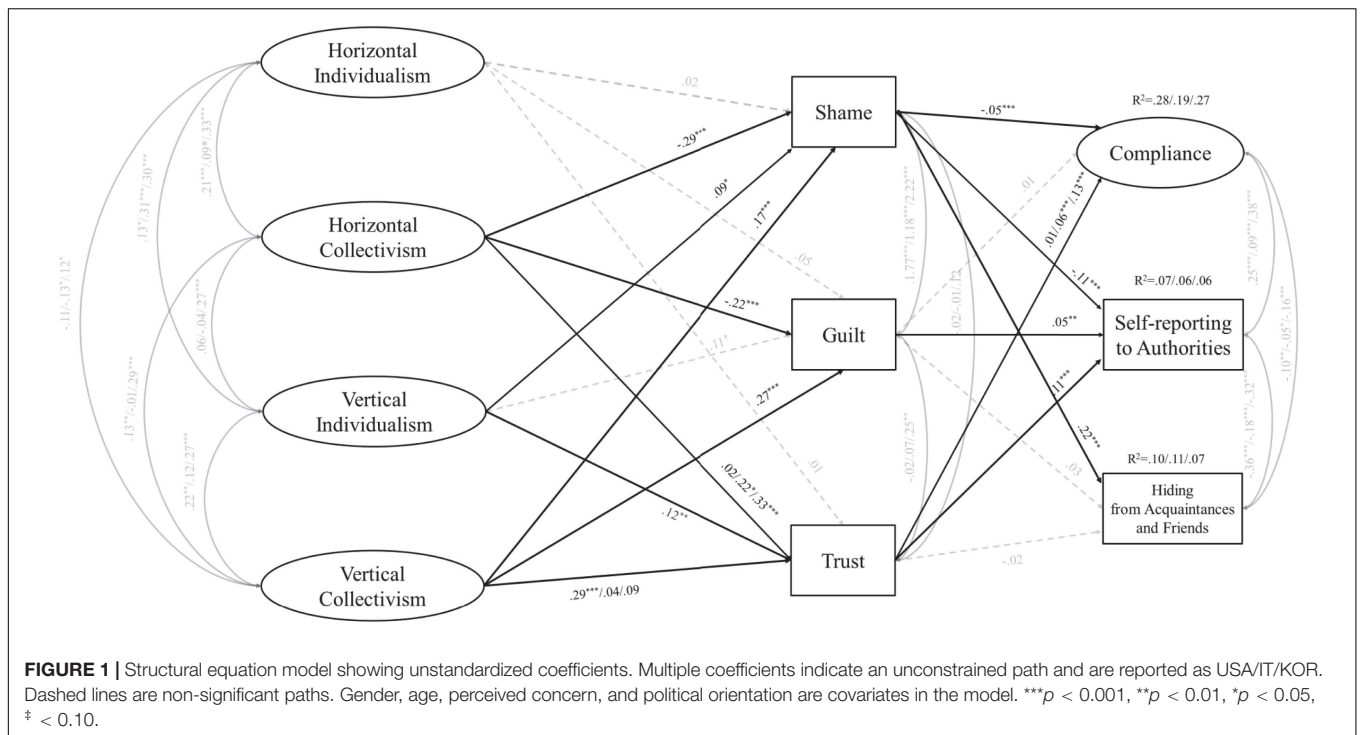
Horizontal Individualism

Horizontal Collectivism

Vertical Individualism

Vertical Collectivism

Shame

Guilt

Trust

Compliance

Self-reporting to Authorities

Hiding from Acquaintances and Friends

R²=.28/.19/.27

R²=.07/.06/.06

R²=.10/.11/.07

.02

-.29***

.09*

.17***

-.05***

.01

.05

-.22***

.11*

.27***

.01

.02/.22*/.33***

.12**

.29***/.04/.09

.01/.06**/.13***

-.11***

.05**

.11***

.22***

.03

-.02

1.77***/1.18***/2.22***

.02/-.01/.12

-.02/.07/.25**

.21***/.09*/.33***

.13*/.31***/.30***

-.11/-.13*/.12*

.06/-.04/.27***

.13**/-.01/.29***

.22**/.12/.27***

.25***/.09***/.38***

-.10**/-.05*/-.16**

-.36***/-.18***/-.32***

FIGURE 1 | Structural equation model showing unstandardized coefficients. Multiple coefficients indicate an unconstrained path and are reported as USA/IT/KOR. Dashed lines are non-significant paths. Gender, age, perceived concern, and political orientation are covariates in the model. ***$p$ < 0.001, **$p$ < 0.01, *$p$ < 0.05, ‡ < 0.10.